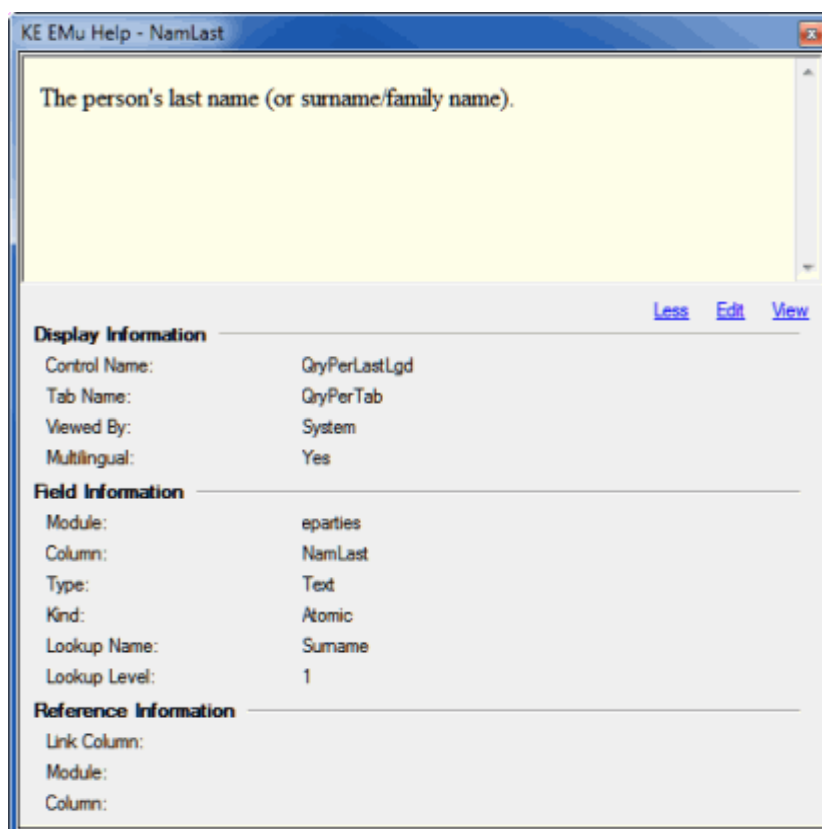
KE EMu Help - NamLast

The person's last name (or surname/family name).

Less Edit View

Display Information

| | |
|---|---|
| Control Name: | QryPerLastLgd |
| Tab Name: | QryPerTab |
| Viewed By: | System |
| Multilingual: | Yes |

Field Information

| | |
|---|---|
| Module: | eparties |
| Column: | NamLast |
| Type: | Text |
| Kind: | Atomic |
| Lookup Name: | Surname |
| Lookup Level: | 1 |

Reference Information

Link Column:
Module:
Column: